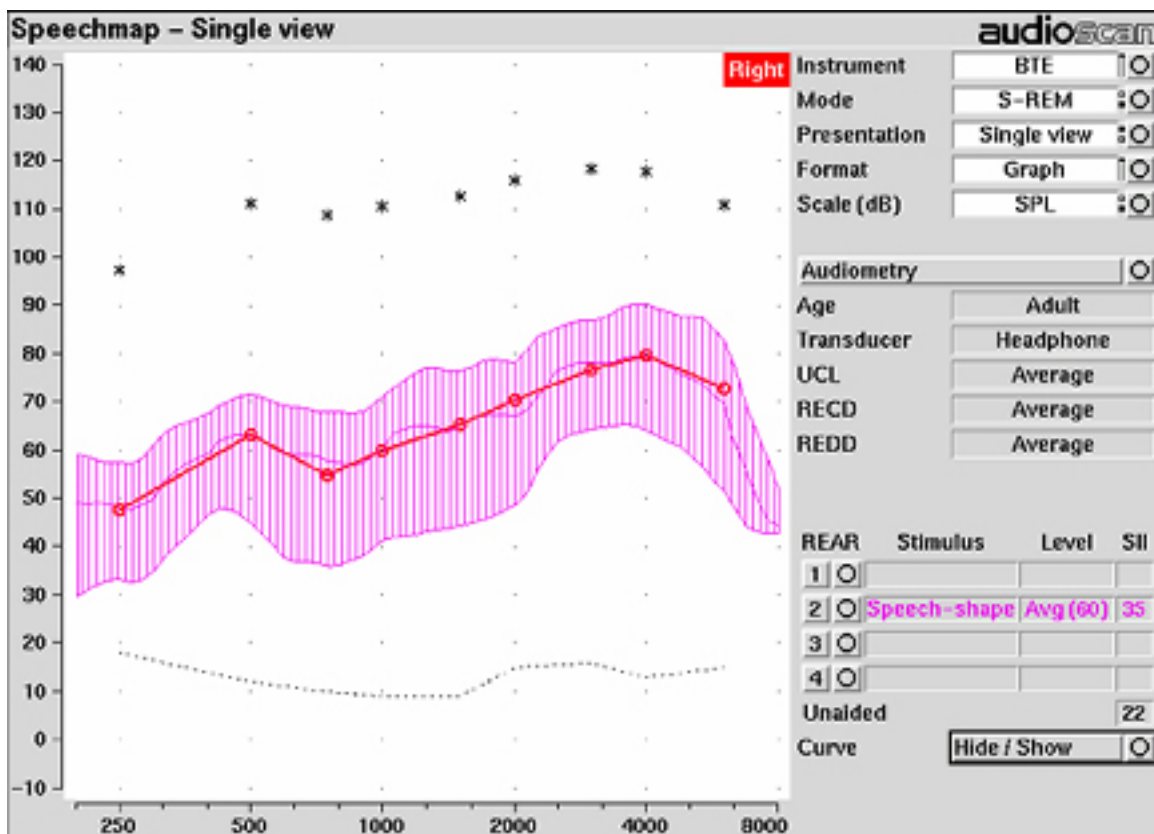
Speechmap – Single view

audioscan

140
130
120
110
100
90
80
70
60
50
40
30
20
10
0
-10

250 500 1000 2000 4000 8000

Right

| Instrument | BTE |
|---|---|
| Mode | S-REM |
| Presentation | Single view |
| Format | Graph |
| Scale (dB) | SPL |

Audiometry

| Age | Adult |
|---|---|
| Transducer | Headphone |
| UCL | Average |
| RECD | Average |
| REDD | Average |

| REAR | Stimulus | Level | SII |
|---|---|---|---|
| 1 | | | |
| 2 | Speech-shape | Avg (60) | 35 |
| 3 | | | |
| 4 | | | |
| Unaided | | | 22 |

Curve Hide / Show